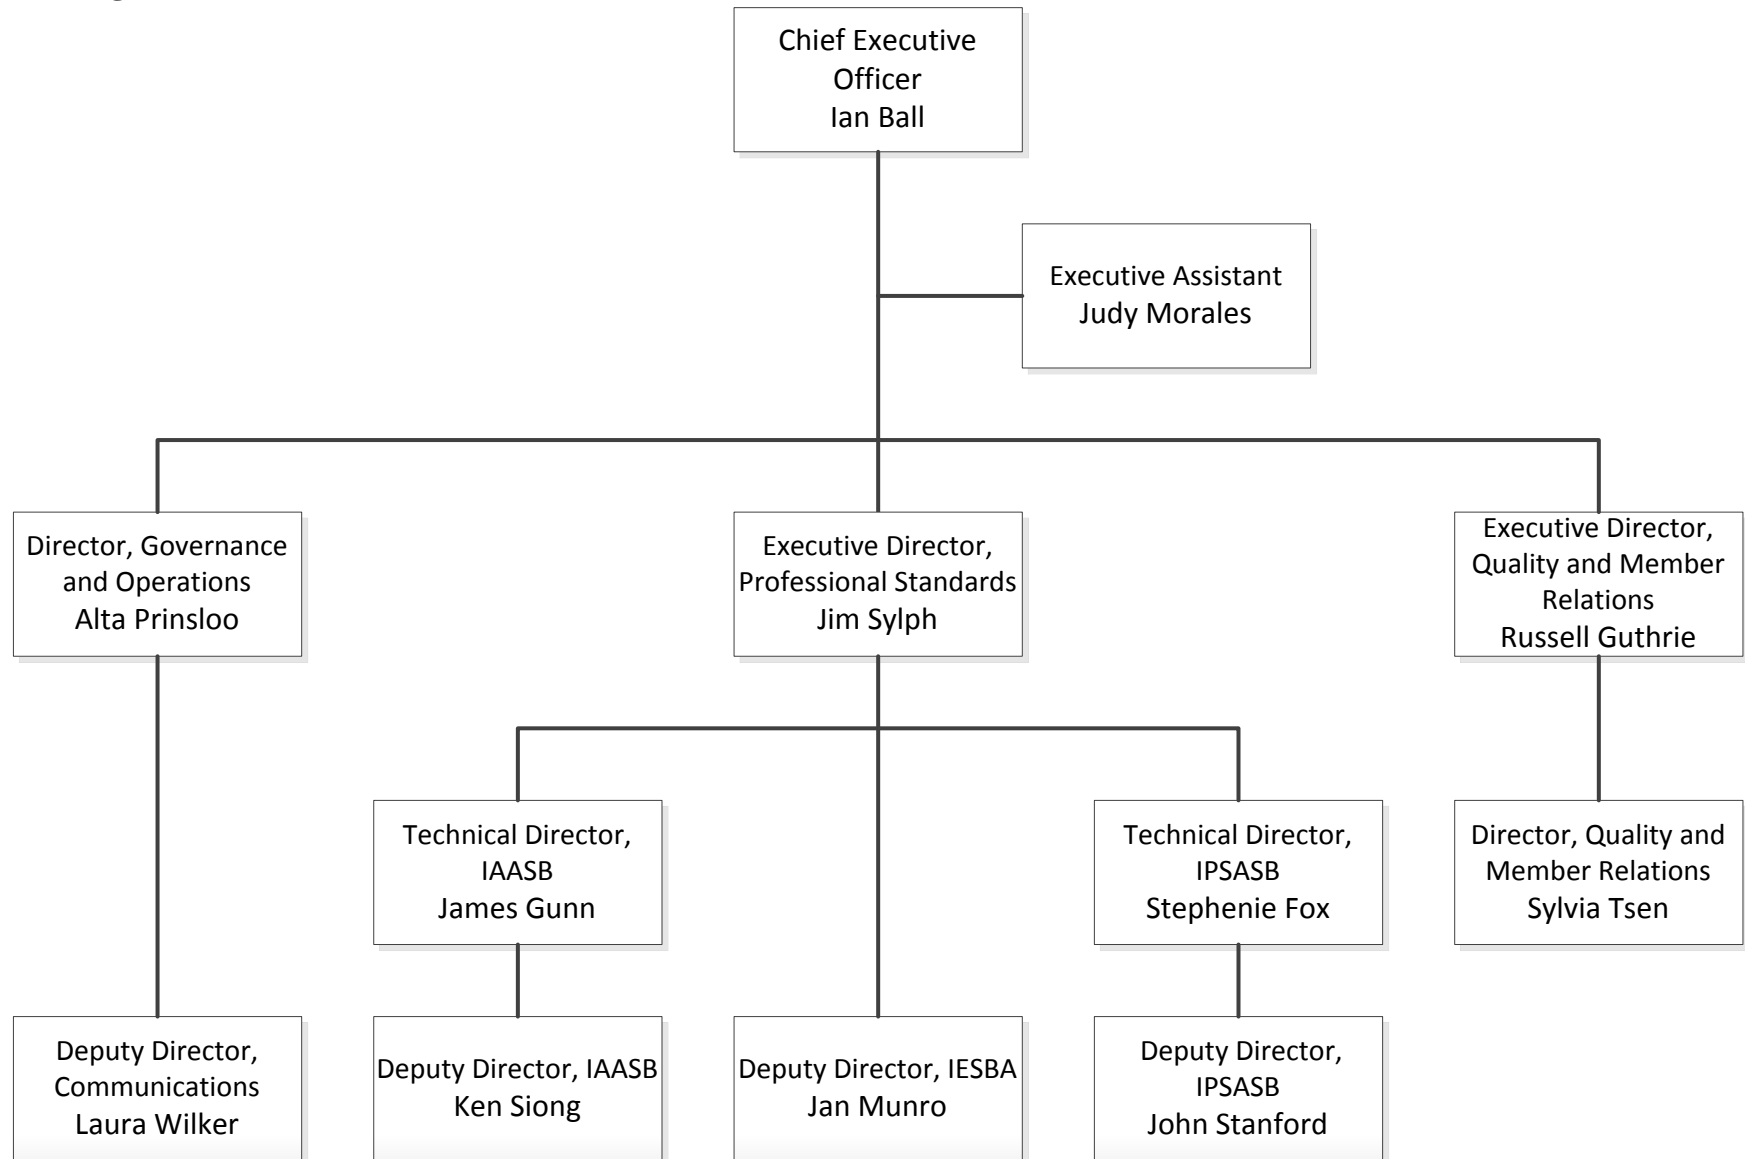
Chief Executive Officer
Ian Ball

Executive Assistant
Judy Morales

Director, Governance and Operations
Alta Prinsloo

Executive Director, Professional Standards
Jim Sylph

Executive Director, Quality and Member Relations
Russell Guthrie

Technical Director, IAASB
James Gunn

Technical Director, IPSASB
Stephenie Fox

Director, Quality and Member Relations
Sylvia Tsen

Deputy Director, Communications
Laura Wilker

Deputy Director, IAASB
Ken Siong

Deputy Director, IESBA
Jan Munro

Deputy Director, IPSASB
John Stanford